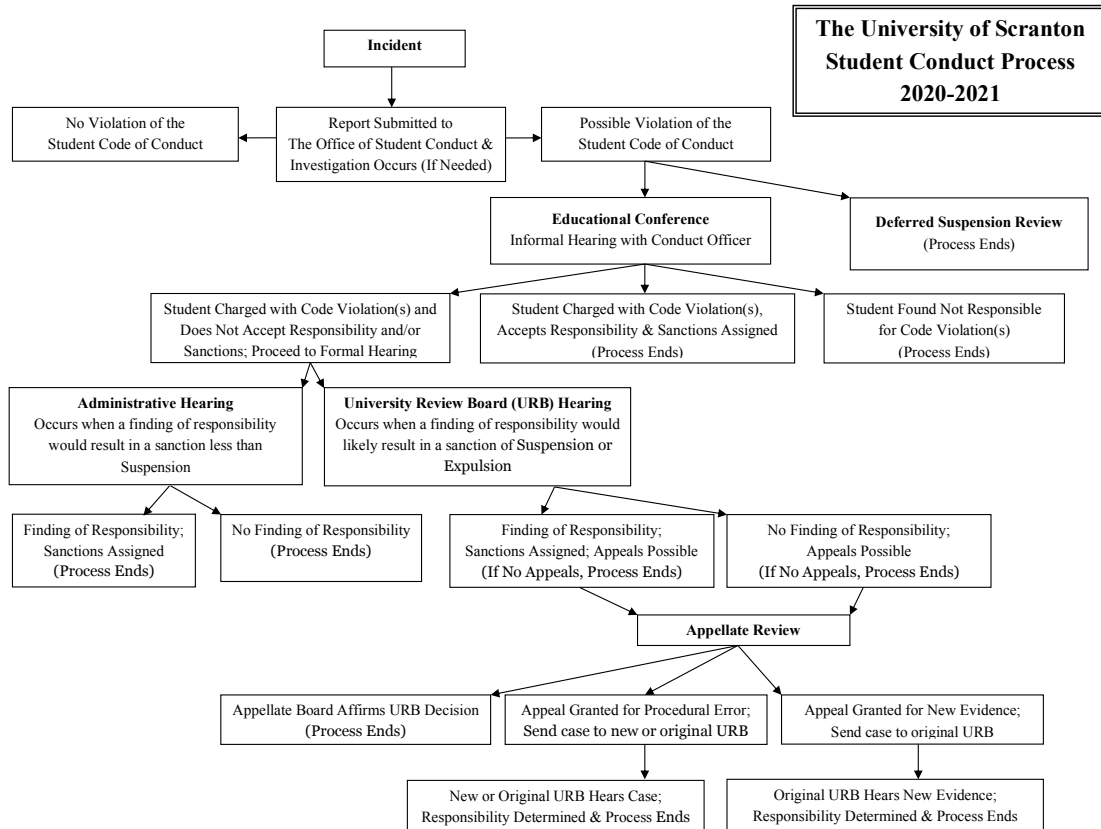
The University of Scranton Student Conduct Process 2020-2021

Incident

Report Submitted to The Office of Student Conduct & Investigation Occurs (If Needed)

No Violation of the Student Code of Conduct

Possible Violation of the Student Code of Conduct

Educational Conference
Informal Hearing with Conduct Officer

Deferred Suspension Review
(Process Ends)

Student Charged with Code Violation(s) and Does Not Accept Responsibility and/or Sanctions; Proceed to Formal Hearing

Student Charged with Code Violation(s), Accepts Responsibility & Sanctions Assigned (Process Ends)

Student Found Not Responsible for Code Violation(s) (Process Ends)

Administrative Hearing
Occurs when a finding of responsibility would result in a sanction less than Suspension

University Review Board (URB) Hearing
Occurs when a finding of responsibility would likely result in a sanction of Suspension or Expulsion

Finding of Responsibility; Sanctions Assigned (Process Ends)

No Finding of Responsibility (Process Ends)

Finding of Responsibility; Sanctions Assigned; Appeals Possible (If No Appeals, Process Ends)

No Finding of Responsibility; Appeals Possible (If No Appeals, Process Ends)

Appellate Review

Appellate Board Affirms URB Decision (Process Ends)

Appeal Granted for Procedural Error; Send case to new or original URB

Appeal Granted for New Evidence; Send case to original URB

New or Original URB Hears Case; Responsibility Determined & Process Ends

Original URB Hears New Evidence; Responsibility Determined & Process Ends